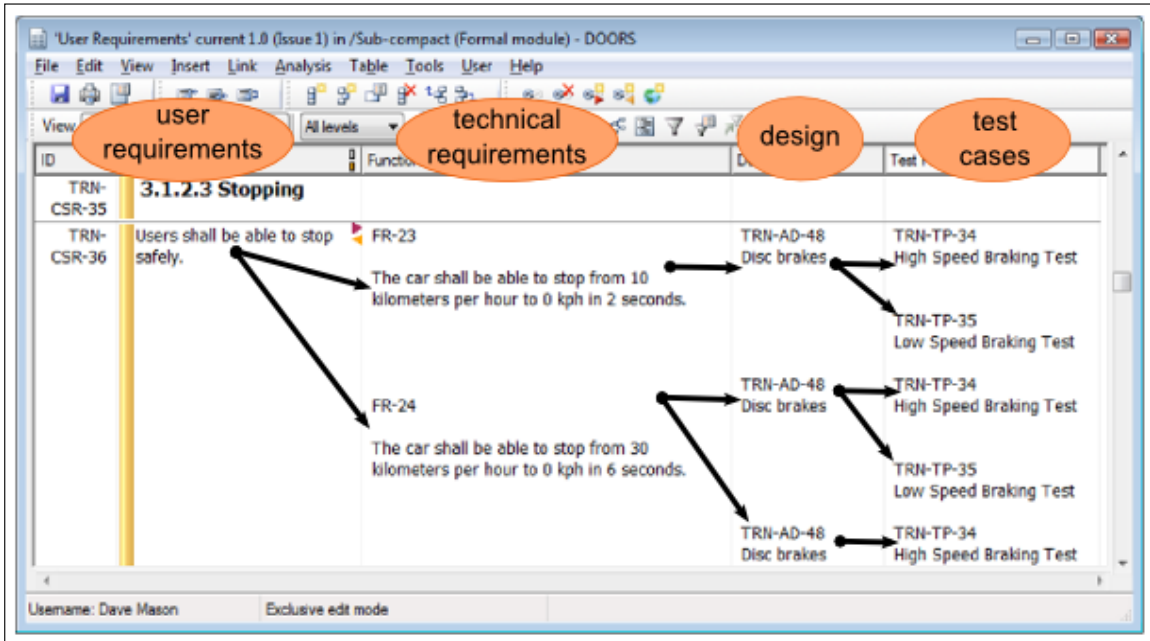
'User Requirements' current 1.0 (Issue 1) in /Sub-compact (Formal module) - DOORS

File Edit View Insert Link Analysis Table Tools User Help

View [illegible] All levels

user requirements

technical requirements

design

test cases

| ID | | Function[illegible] | D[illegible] | Test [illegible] |
|---|---|---|---|---|
| TRN-CSR-35 | 3.1.2.3 Stopping | | | |
| TRN-CSR-36 | Users shall be able to stop safely. | FR-23<br><br>The car shall be able to stop from 10 kilometers per hour to 0 kph in 2 seconds. | TRN-AD-48<br>Disc brakes | TRN-TP-34<br>High Speed Braking Test<br><br>TRN-TP-35<br>Low Speed Braking Test |
| | | FR-24<br><br>The car shall be able to stop from 30 kilometers per hour to 0 kph in 6 seconds. | TRN-AD-48<br>Disc brakes | TRN-TP-34<br>High Speed Braking Test<br><br>TRN-TP-35<br>Low Speed Braking Test |
| | | | TRN-AD-48<br>Disc brakes | TRN-TP-34<br>High Speed Braking Test |

Username: Dave Mason Exclusive edit mode